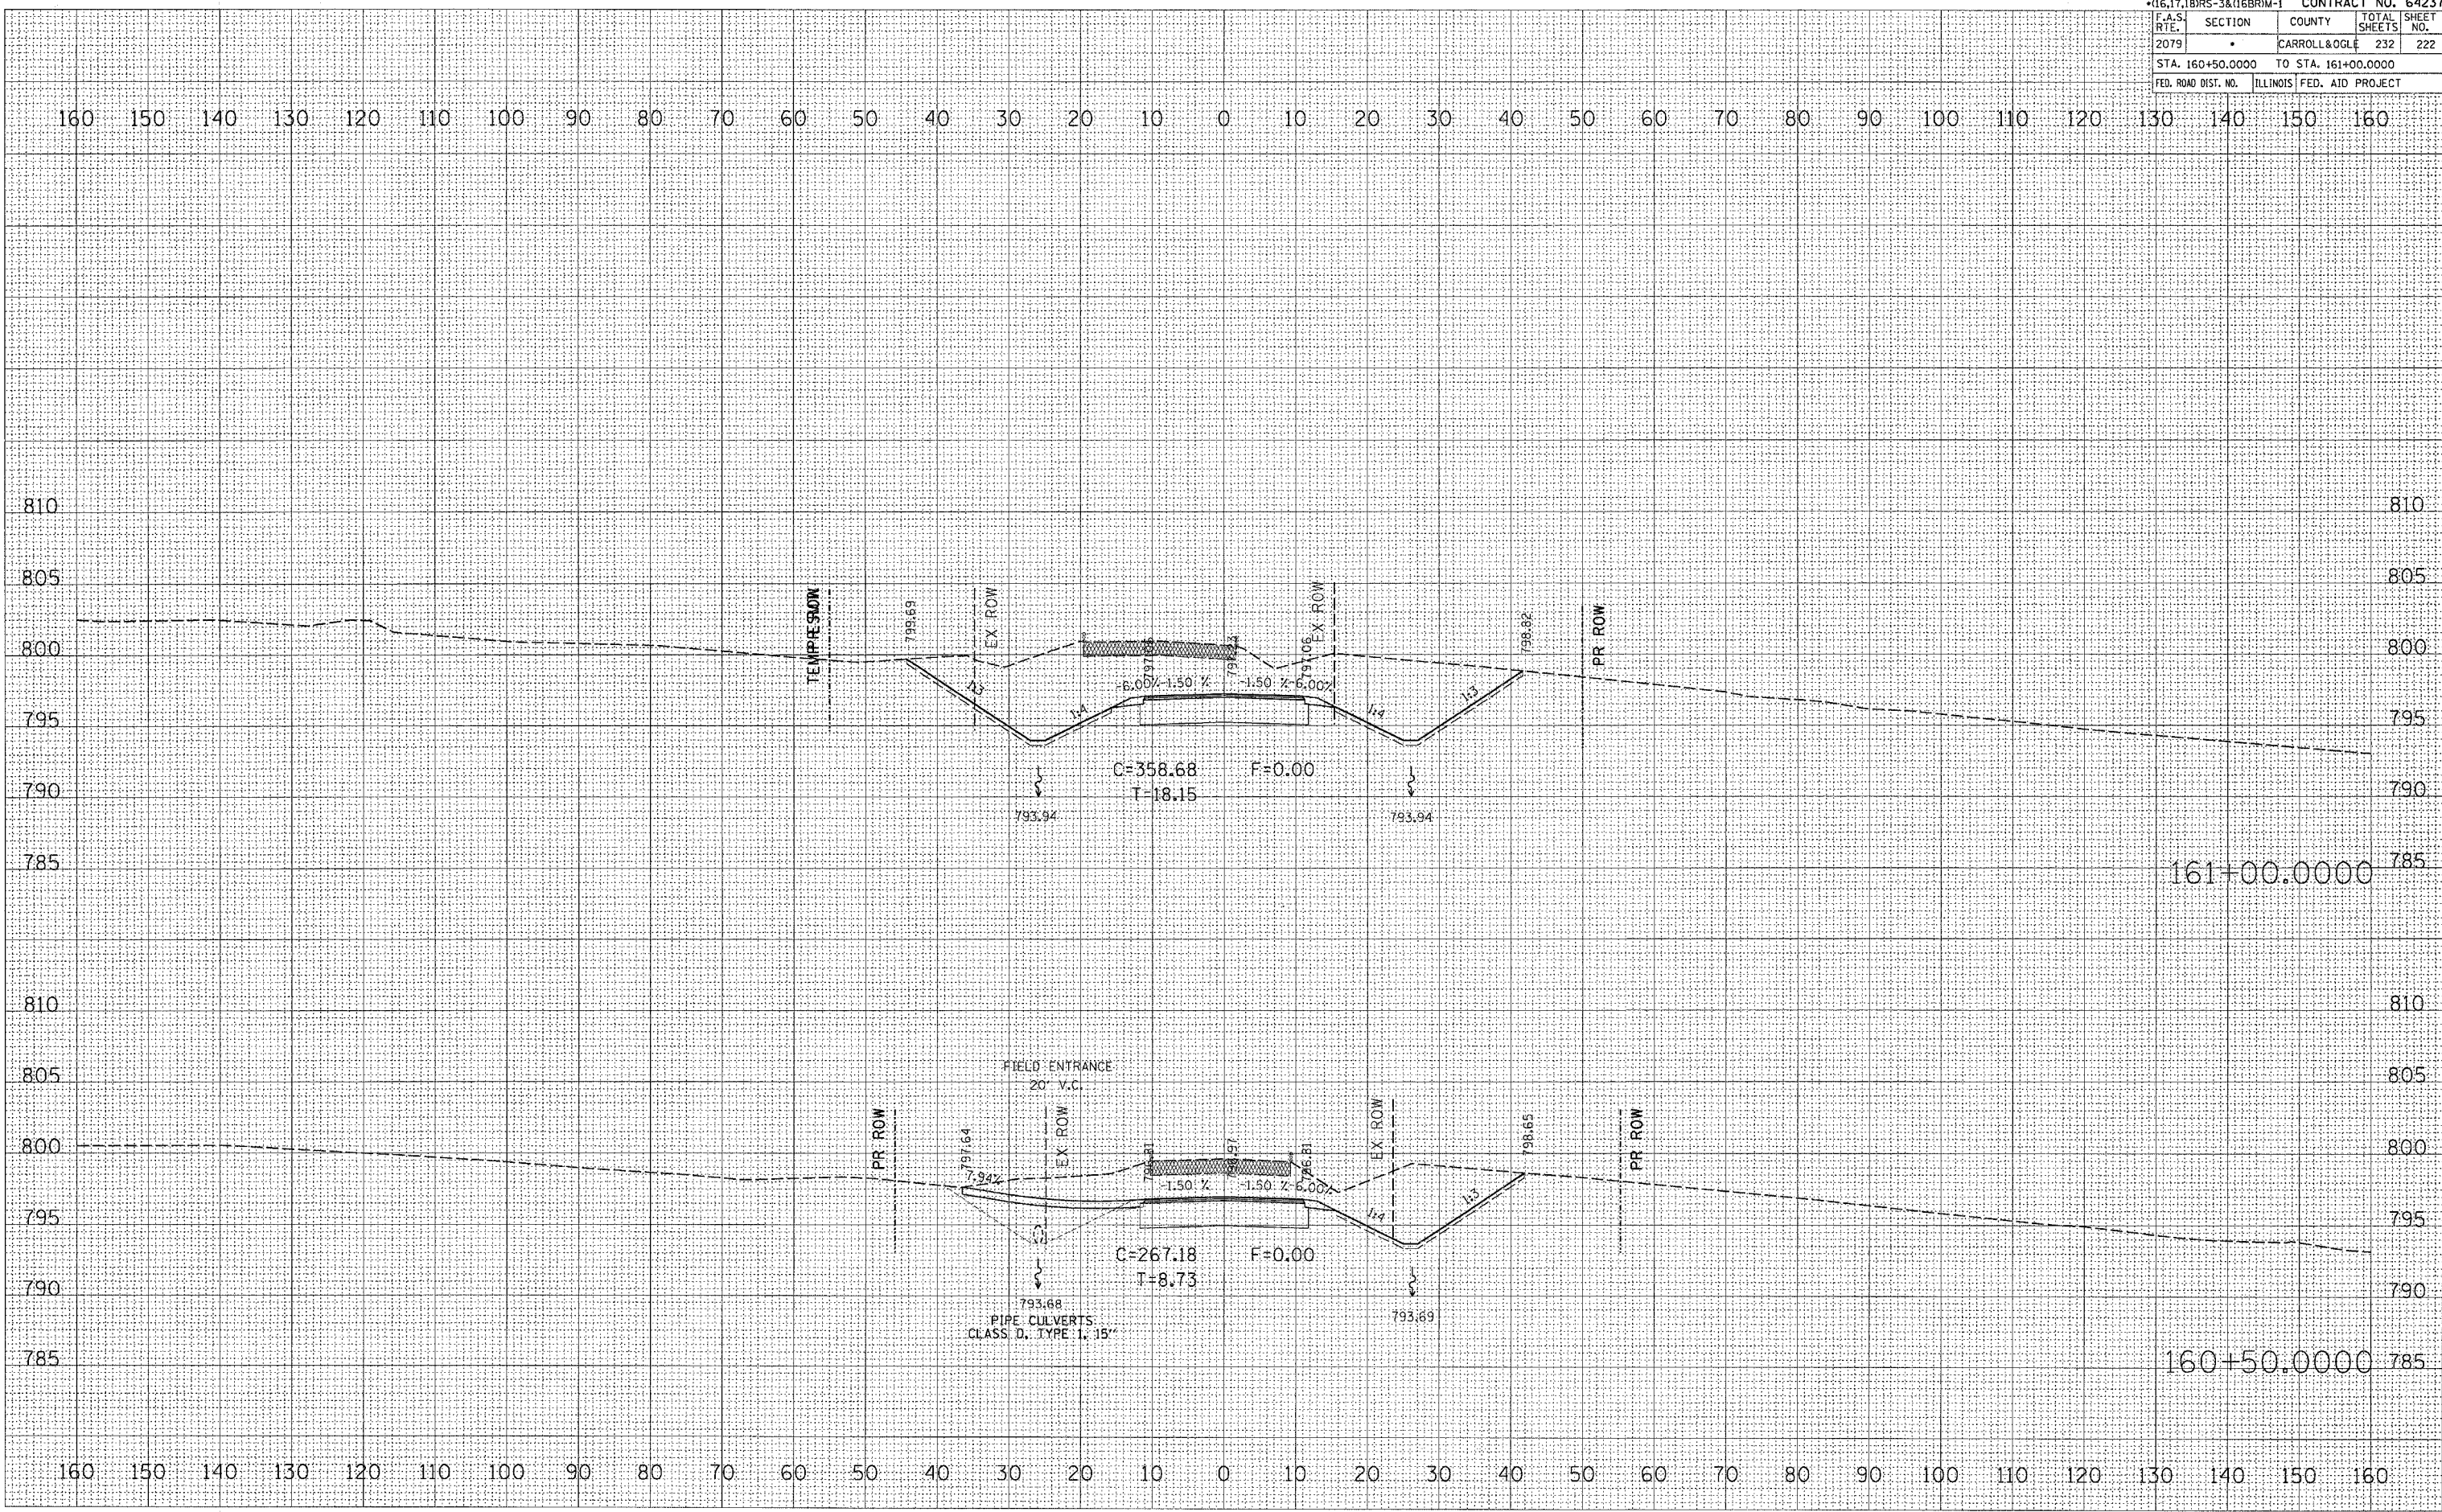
•(16,17,18)RS-3&(16BR)M-1 CONTRACT NO. 6423

| F.A.S. RTE. | SECTION | COUNTY | TOTAL SHEETS | SHEET NO. |
|---|---|---|---|---|
| 2079 | • | CARROLL&OGLE | 232 | 222 |
| STA. 160+50.0000 | TO STA. 161+00.0000 | | | |
| FED. ROAD DIST. NO. | ILLINOIS | FED. AID PROJECT | | |

160 150 140 130 120 110 100 90 80 70 60 50 40 30 20 10 0 10 20 30 40 50 60 70 80 90 100 110 120 130 140 150 160

810
805
800
795
790
785

TEMP ROW
799.69
EX. ROW
797.88
798.23
797.06
EX. ROW
798.82
PR ROW
1:3
1:4
-6.00% -1.50 %
-1.50 % -6.00%
1:4
1:3
C=358.68
T=18.15
F=0.00
793.94
793.94

161+00.0000

810
805
800
795
790
785

FIELD ENTRANCE
20' V.C.
PR ROW
797.64
-7.94%
EX. ROW
796.81
796.97
796.81
-1.50 %
-1.50 % -6.00%
EX. ROW
798.65
PR ROW
1:4
1:3
C=267.18
T=8.73
F=0.00
793.68
PIPE CULVERTS
CLASS D, TYPE 1, 15"
793.69

160+50.0000

160 150 140 130 120 110 100 90 80 70 60 50 40 30 20 10 0 10 20 30 40 50 60 70 80 90 100 110 120 130 140 150 160